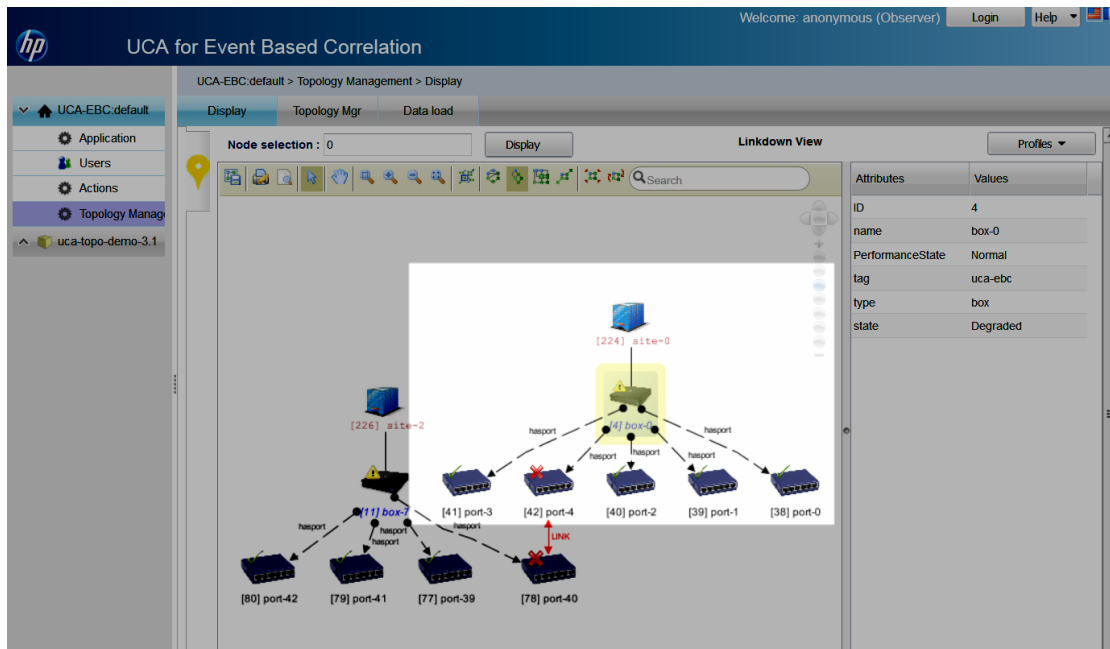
hp UCA for Event Based Correlation

Welcome: anonymous (Observer) Login Help

UCA-EBC:default > Topology Management > Display

UCA-EBC:default
Application
Users
Actions
Topology Manage
uca-topo-demo-3.1

Display Topology Mgr Data load

Node selection : 0 Display Linkdown View Profiles

Search

| Attributes | Values |
|---|---|
| ID | 4 |
| name | box-0 |
| PerformanceState | Normal |
| tag | uca-ebc |
| type | box |
| state | Degraded |

[224] site-0
[4] box-0
hasport hasport hasport hasport hasport
[41] port-3 [42] port-4 [40] port-2 [39] port-1 [38] port-0
LINK
[226] site-2
[11] box-1
hasport hasport hasport hasport
[80] port-42 [79] port-41 [77] port-39 [78] port-40